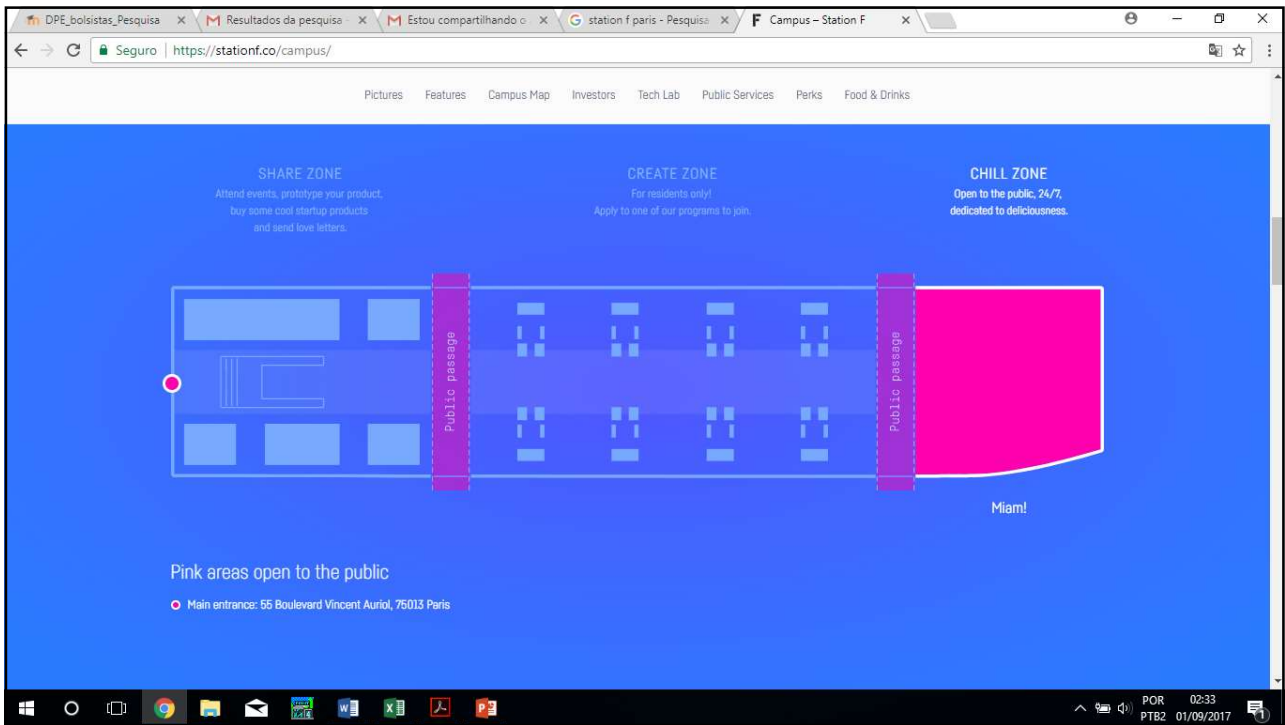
DPE_bolsistas_Pesquisa × | Resultados da pesquisa × | Estou compartilhando o × | station f paris - Pesquisa × | Campus – Station F ×

Seguro | https://stationf.co/campus/

Pictures Features Campus Map Investors Tech Lab Public Services Perks Food & Drinks

SHARE ZONE
Attend events, prototype your product, buy some cool startup products and send love letters.

CREATE ZONE
For residents only!
Apply to one of our programs to join.

CHILL ZONE
Open to the public, 24/7, dedicated to deliciousness.

Public passage

Public passage

Miam!

Pink areas open to the public

Main entrance: 55 Boulevard Vincent Auriol, 75013 Paris

POR PTB2 02:33 01/09/2017